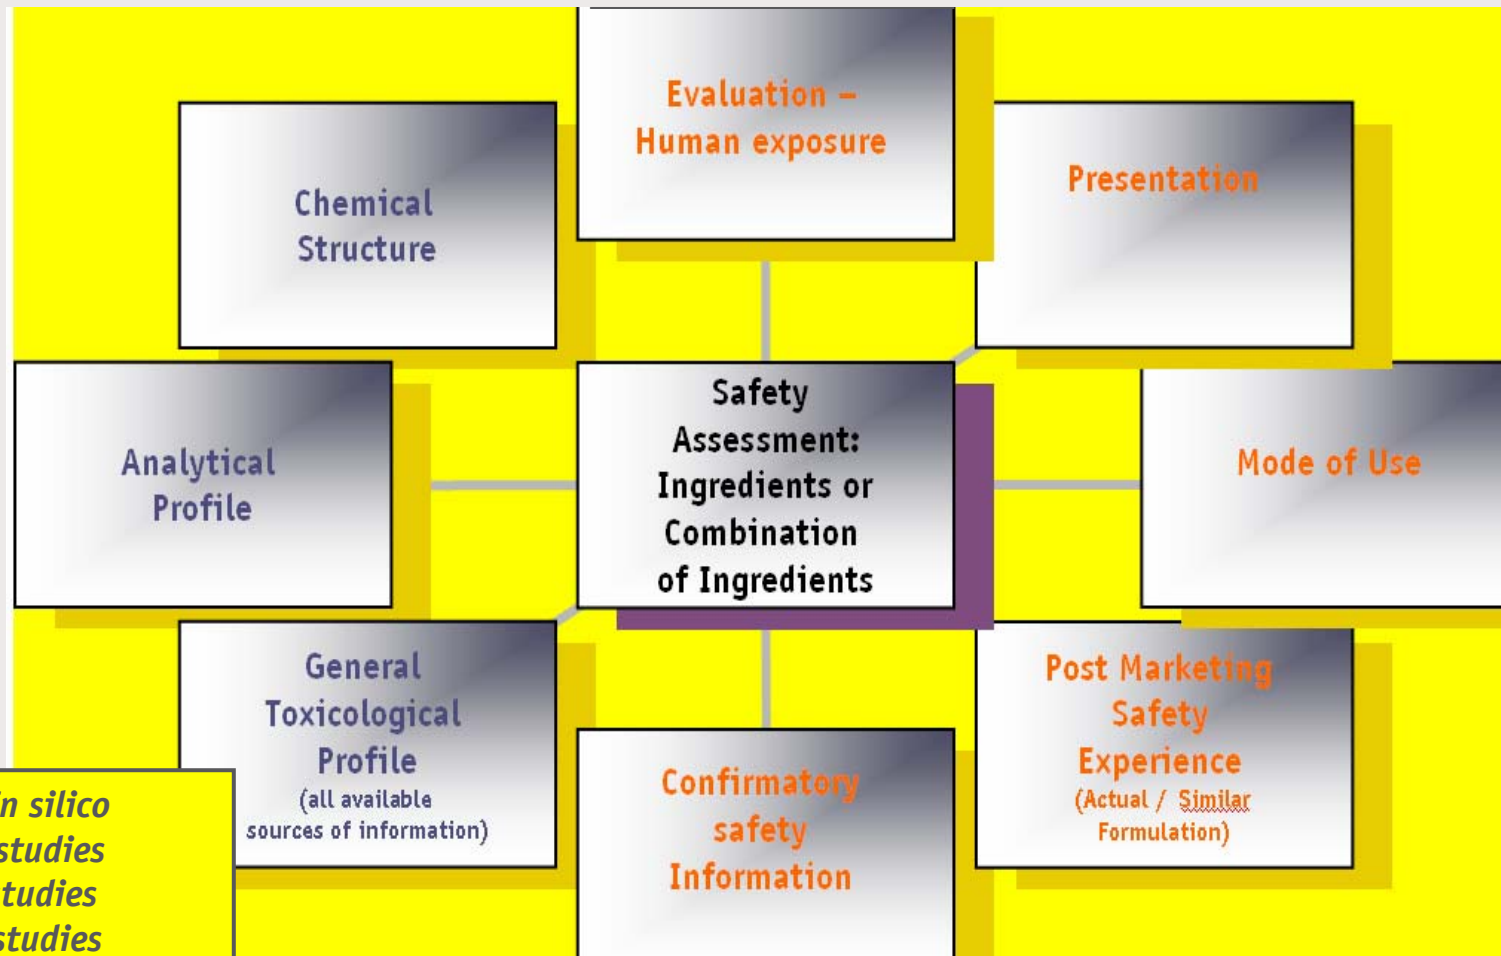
Evaluation – Human exposure

Chemical Structure

Presentation

Analytical Profile

Safety Assessment: Ingredients or Combination of Ingredients

Mode of Use

General Toxicological Profile (all available sources of information)

Confirmatory safety Information

Post Marketing Safety Experience (Actual / Similar Formulation)

in silico
studies
tudies
studies